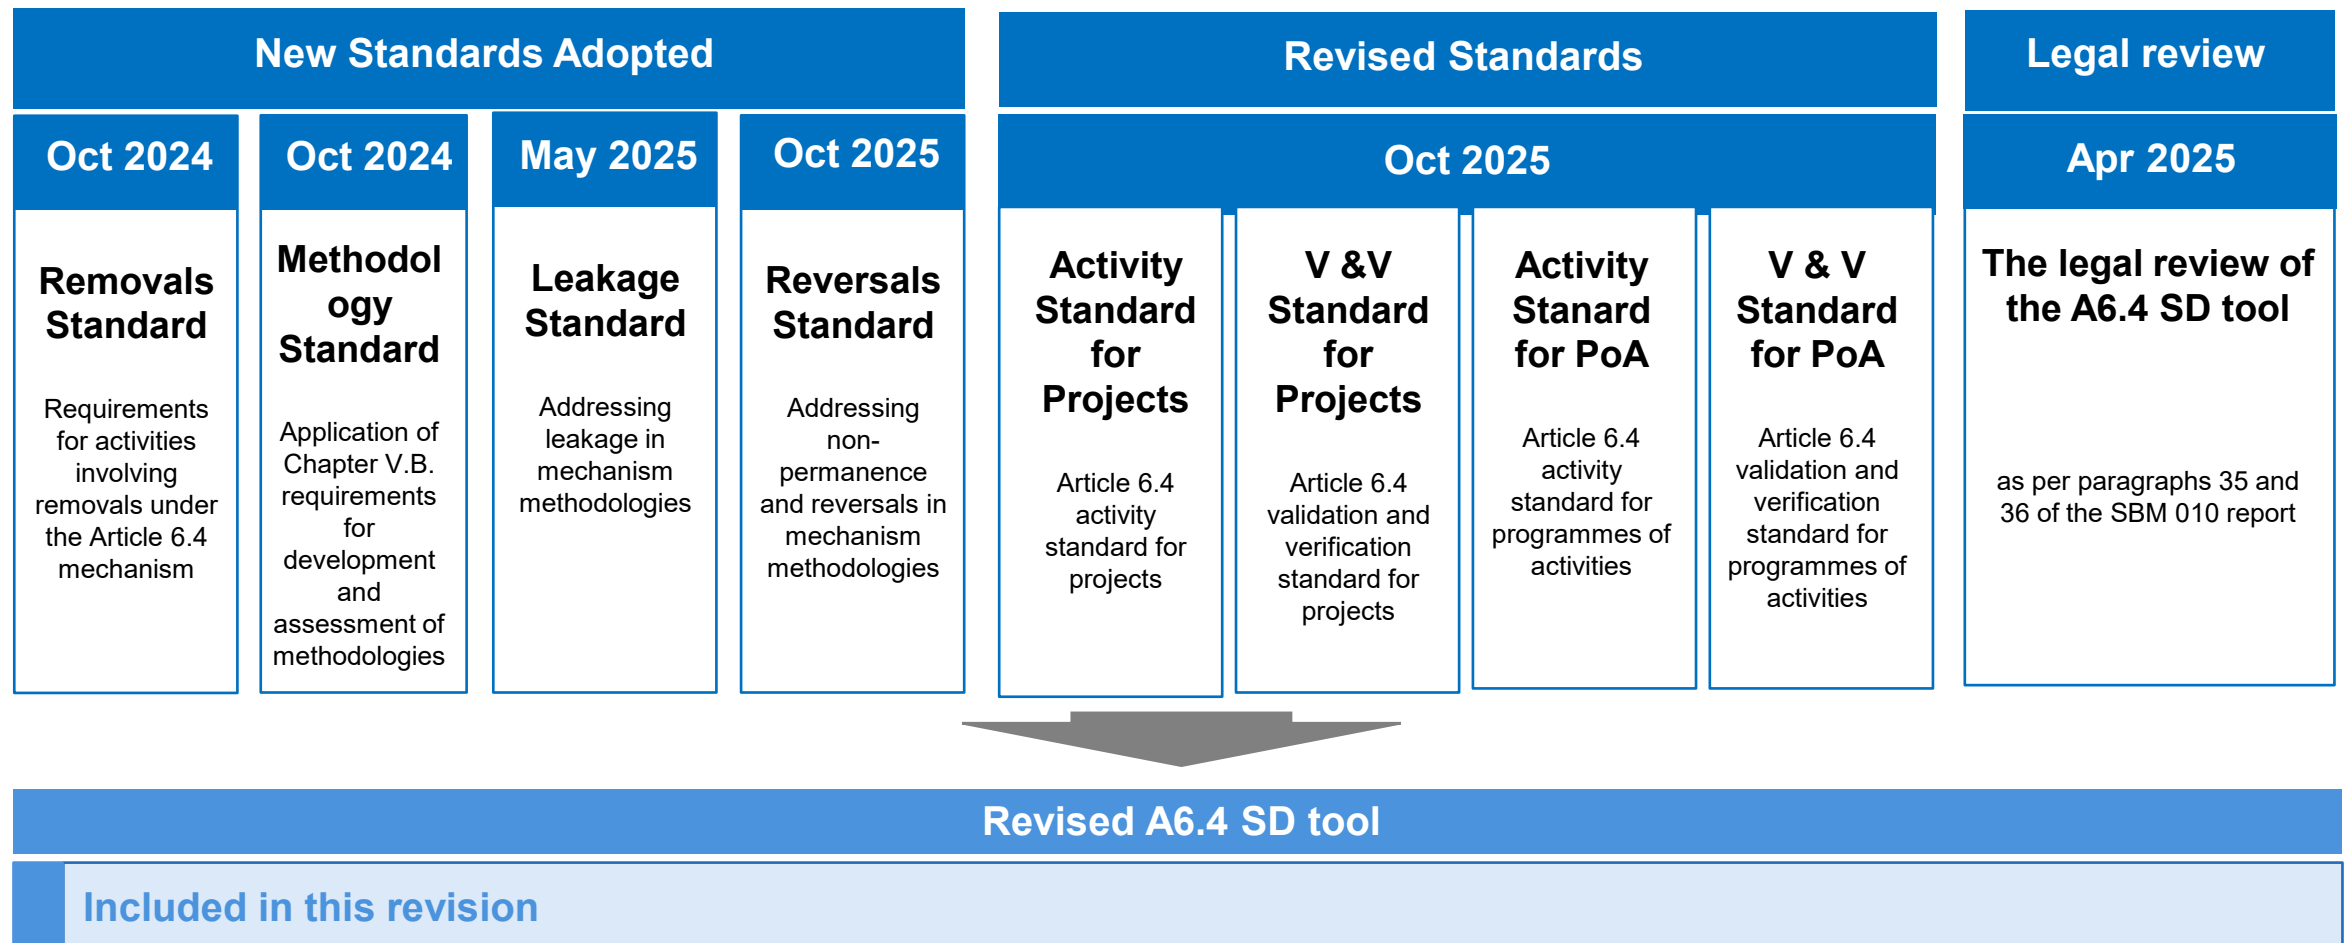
New Standards Adopted

Oct 2024

Removals Standard

Requirements for activities involving removals under the Article 6.4 mechanism

Oct 2024

Methodol ogy Standard

Application of Chapter V.B. requirements for development and assessment of methodologies

May 2025

Leakage Standard

Addressing leakage in mechanism methodologies

Oct 2025

Reversals Standard

Addressing non-permanence and reversals in mechanism methodologies

Revised Standards

Oct 2025

Activity Standard for Projects

Article 6.4 activity standard for projects

V &V Standard for Projects

Article 6.4 validation and verification standard for projects

Activity Stanard for PoA

Article 6.4 activity standard for programmes of activities

V & V Standard for PoA

Article 6.4 validation and verification standard for programmes of activities

Legal review

Apr 2025

The legal review of the A6.4 SD tool

as per paragraphs 35 and 36 of the SBM 010 report

Revised A6.4 SD tool

Included in this revision